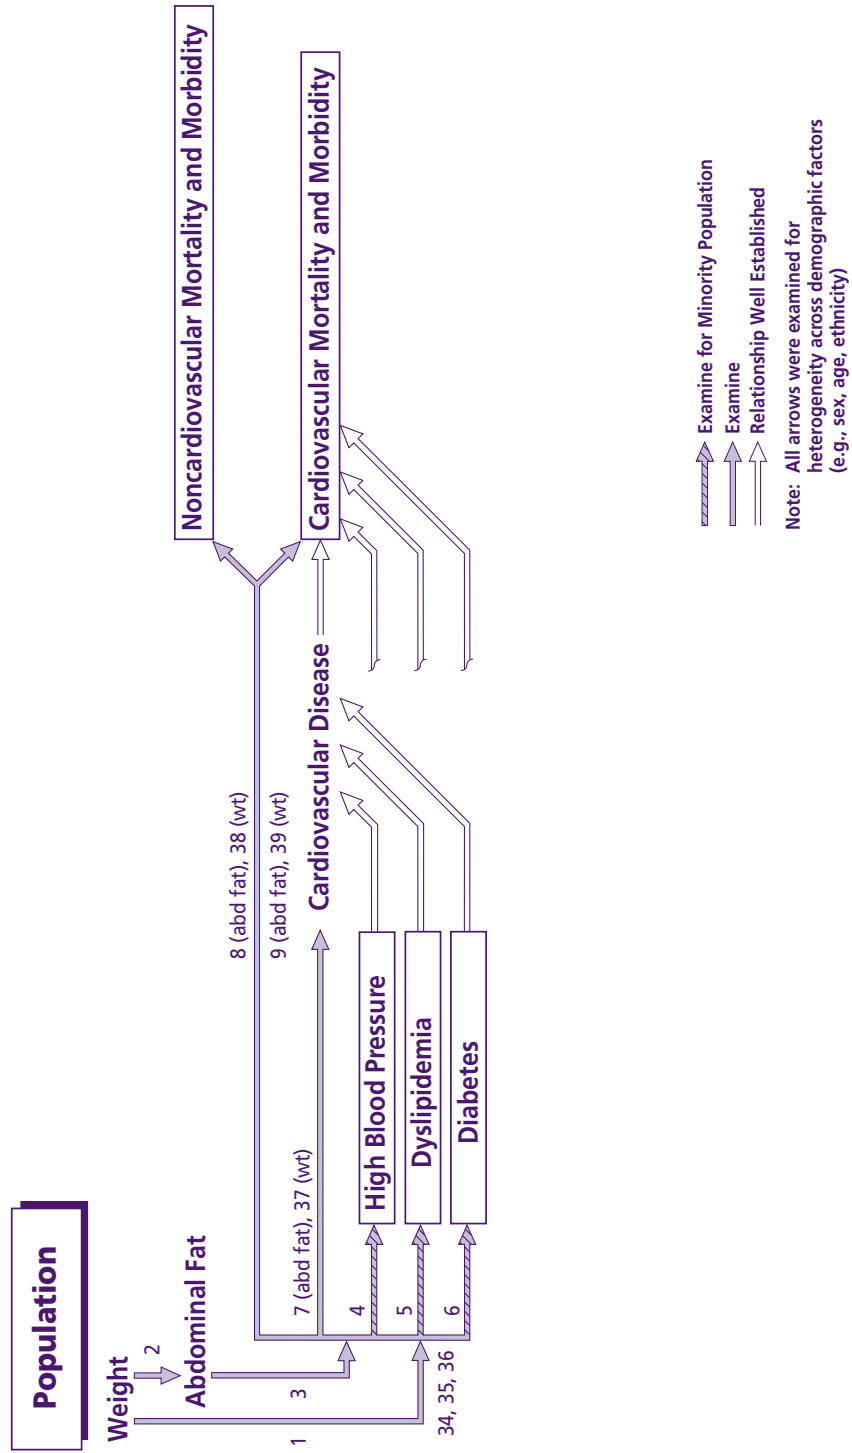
Population

Weight

1

2

Abdominal Fat

3

34, 35, 36

4

5

6

7 (abd fat), 37 (wt)

8 (abd fat), 38 (wt)

9 (abd fat), 39 (wt)

High Blood Pressure

Dyslipidemia

Diabetes

Cardiovascular Disease

Noncardiovascular Mortality and Morbidity

Cardiovascular Mortality and Morbidity

Examine for Minority Population

Examine

Relationship Well Established

Note: All arrows were examined for heterogeneity across demographic factors (e.g., sex, age, ethnicity)